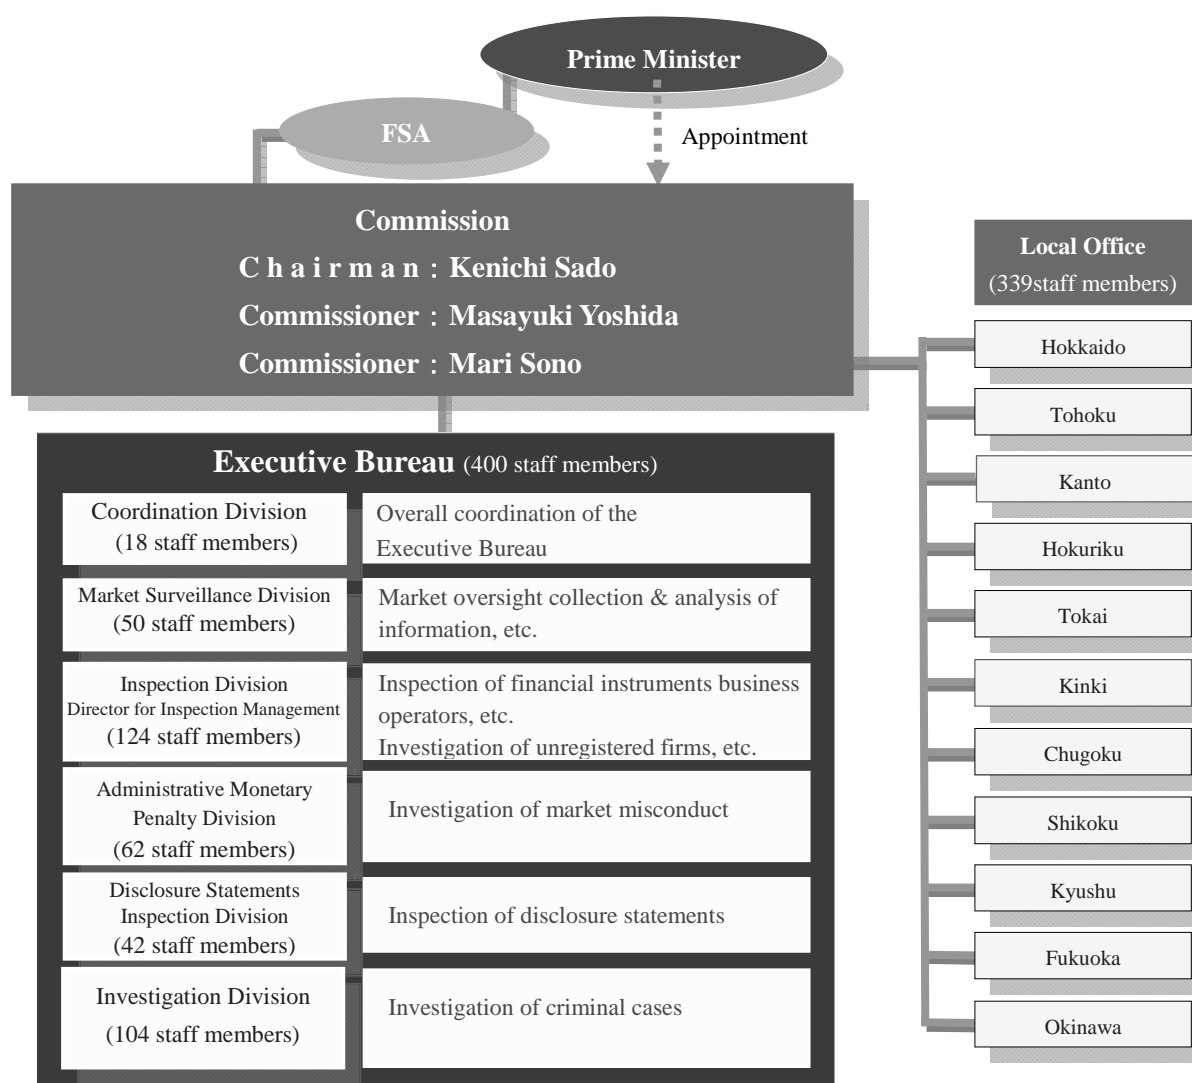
Prime Minister

FSA

Appointment

Commission
C h a i r m a n：Kenichi Sado
Commissioner：Masayuki Yoshida
Commissioner：Mari Sono

Executive Bureau (400 staff members)

| Coordination Division (18 staff members) | Overall coordination of the Executive Bureau |
|---|---|
| Market Surveillance Division (50 staff members) | Market oversight collection & analysis of information, etc. |
| Inspection Division Director for Inspection Management (124 staff members) | Inspection of financial instruments business operators, etc. Investigation of unregistered firms, etc. |
| Administrative Monetary Penalty Division (62 staff members) | Investigation of market misconduct |
| Disclosure Statements Inspection Division (42 staff members) | Inspection of disclosure statements |
| Investigation Division (104 staff members) | Investigation of criminal cases |

Local Office
(339staff members)

Hokkaido
Tohoku
Kanto
Hokuriku
Tokai
Kinki
Chugoku
Shikoku
Kyushu
Fukuoka
Okinawa